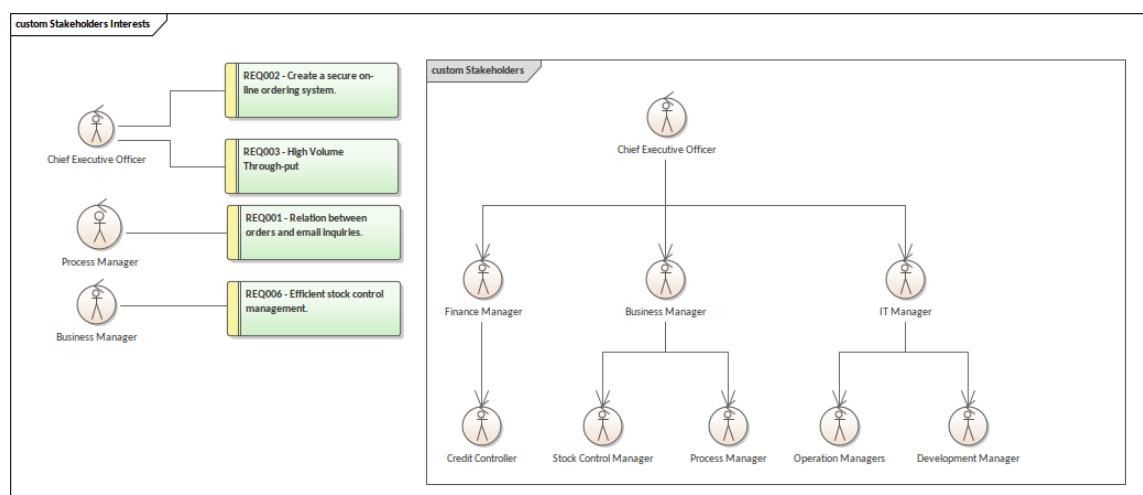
custom Stakeholders Interests

Chief Executive Officer

REQ002 - Create a secure on-line ordering system.

REQ003 - High Volume Through-put

Process Manager

REQ001 - Relation between orders and email inquiries.

Business Manager

REQ006 - Efficient stock control management.

custom Stakeholders

Chief Executive Officer

Finance Manager

Business Manager

IT Manager

Credit Controller

Stock Control Manager

Process Manager

Operation Managers

Development Manager